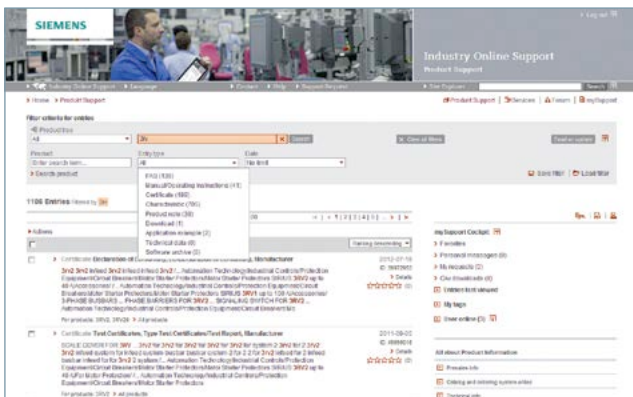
SIEMENS

Log out

Industry Online Support
Product Support

Industry Online Support | Language | Contact | Help | Support Request | Site Explorer | Search

Home > Product Support

Product Support | Services | Forum | mySupport

Filter criteria for entries

Product tree
All | 3rv | Search | Clear all filters

Product | Entry type | Date
Enter search term... | All | No limit

Search product

FAQ (139)
Manual/Operating instructions (41)
Certificate (592)
Characteristic (706)
Product note (39)
Download (1)
Application example (2)
Technical data (0)
Software archive (2)

Save filter | Load filter

1106 Entries filtered by 3rv

Actions

Ranking descending

Certificate Declaration of Conformity, Manufacturer
2012-07-16
ID: 5687957
Details

3rv2 3rv2 Infeed 3rv2 Infeed 3rv2 Infeed 3rv2 ... Automation Technology/Industrial Controls/Protection Equipment/Circuit Breakers/Motor Starter Protectors/Motor Starter Protection Equipment/Circuit Breakers/Motor Starter Protectors SIRIUS 3RV2 up to ... Automation Technology/Industrial Controls/Protection Equipment/Circuit Breakers/Motor Starter Protectors SIRIUS 3RV1 up to 100 ... 3-PHASE BUSBARS ... PHASE BARRIERS FOR 3RV2 ... SIGNALING SWITCH FOR 3RV2 ... Automation Technology/Industrial Controls/Protection Equipment/Circuit Breakers/...

For products: 3RV2, 3RV2 > All products

Certificate Test Certificates, Type Test Certificates/Test Report, Manufacturer
2011-09-02
ID: 4589918
Details

SCALE COVER FOR 3RV ... 3rv2 for 3rv2 for 3rv2 for 3rv2 for 3rv2 for system 2 3rv2 for 2 3rv2 3rv2 Infeed system for Infeed system busbar busbar system 2 for 2 2 for 3rv2 Infeed for 2 Infeed busbar Infeed for for 3rv2 2 system ... Automation Technology/Industrial Controls/Protection Equipment/Circuit Breakers/Motor Starter Protectors/Motor Starter Protection Equipment/Circuit Breakers/Motor Starter Protectors ... Automation Technology/Industrial Controls/Protection Equipment/Circuit Breakers/Motor Starter Protection

For products: 3RV2 > All products

mySupport Cockpit
Favorites
Personal messages (0)
My requests (0)
CAx downloads (0)
Entries last viewed
My tags
User online (0)

All about Product Information
Process info
Catalog and ordering system online
Technical info